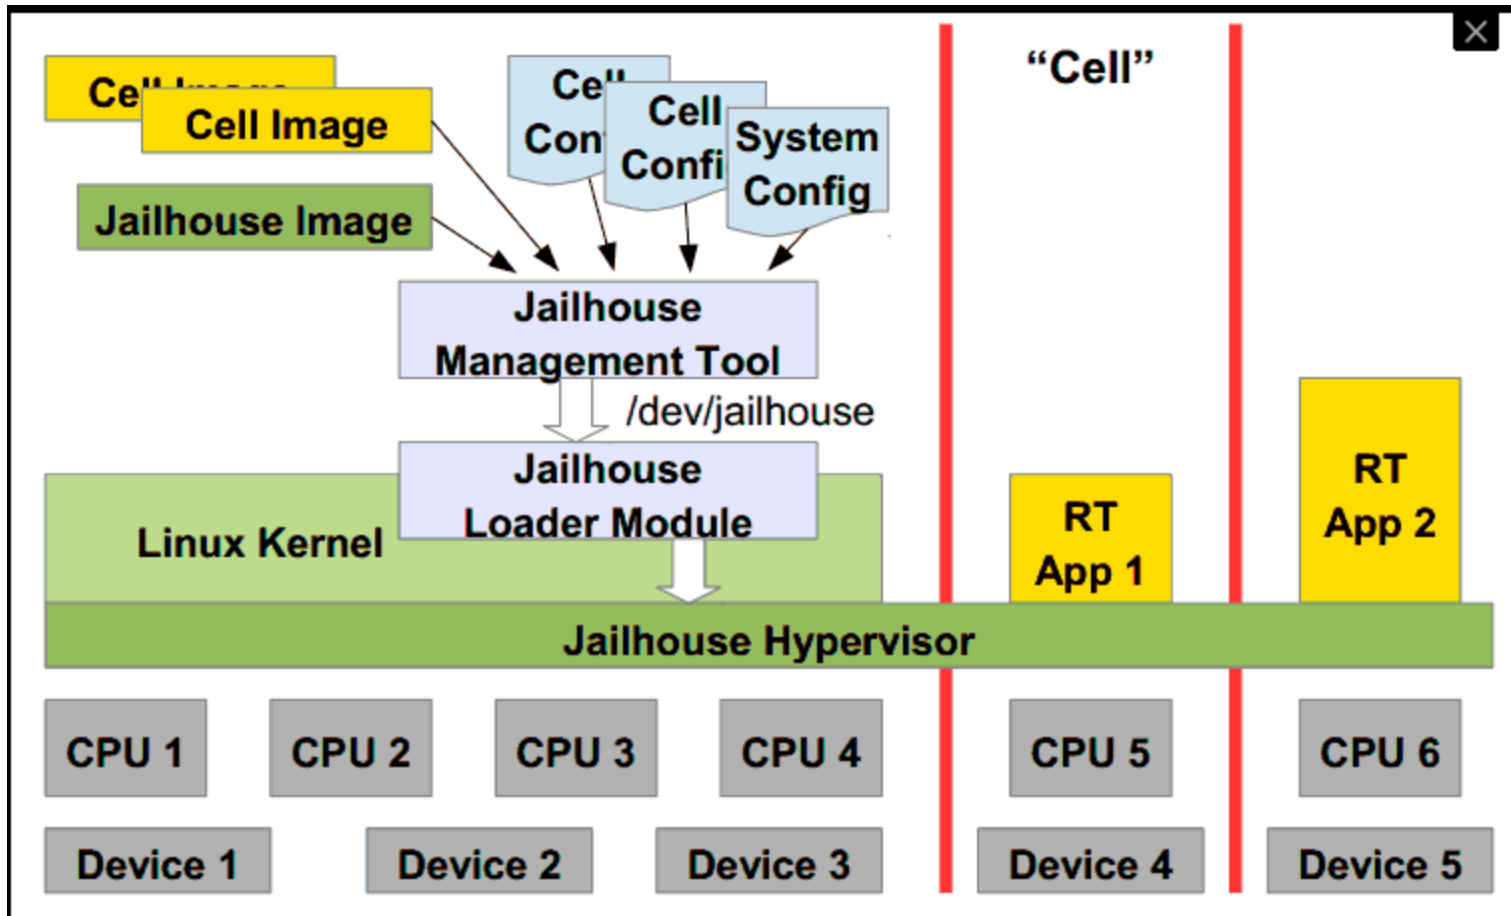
Cell Image
Jailhouse Image
Cell Con
Cell Confi
System Config
"Cell"
Jailhouse Management Tool
/dev/jailhouse
Jailhouse Loader Module
Linux Kernel
RT App 1
RT App 2
Jailhouse Hypervisor
CPU 1
CPU 2
CPU 3
CPU 4
CPU 5
CPU 6
Device 1
Device 2
Device 3
Device 4
Device 5